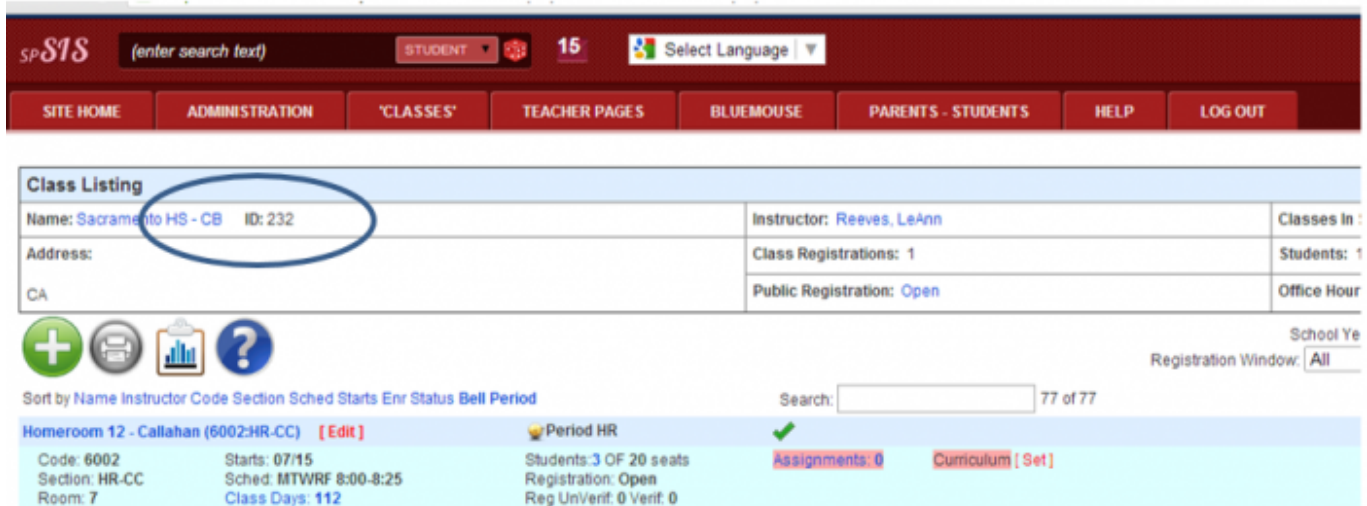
spSIS (enter search text) STUDENT 15 Select Language ▼

SITE HOME | ADMINISTRATION | 'CLASSES' | TEACHER PAGES | BLUEMOUSE | PARENTS - STUDENTS | HELP | LOG OUT

Class Listing

| Name: Sacramento HS - CB ID: 232 | Instructor: Reeves, LeAnn | Classes In : |
|---|---|---|
| Address: | Class Registrations: 1 | Students: 1 |
| CA | Public Registration: Open | Office Hour |

School Ye
Registration Window: All

Sort by Name Instructor Code Section Sched Starts Enr Status Bell Period

Search: 77 of 77

Homeroom 12 - Callahan (6002:HR-CC) [ Edit ] Period HR

Code: 6002
Section: HR-CC
Room: 7

Starts: 07/15
Sched: MTWRF 8:00-8:25
Class Days: 112

Students:3 OF 20 seats
Registration: Open
Reg UnVerif: 0 Verif: 0

Assignments: 0 Curriculum [ Set ]